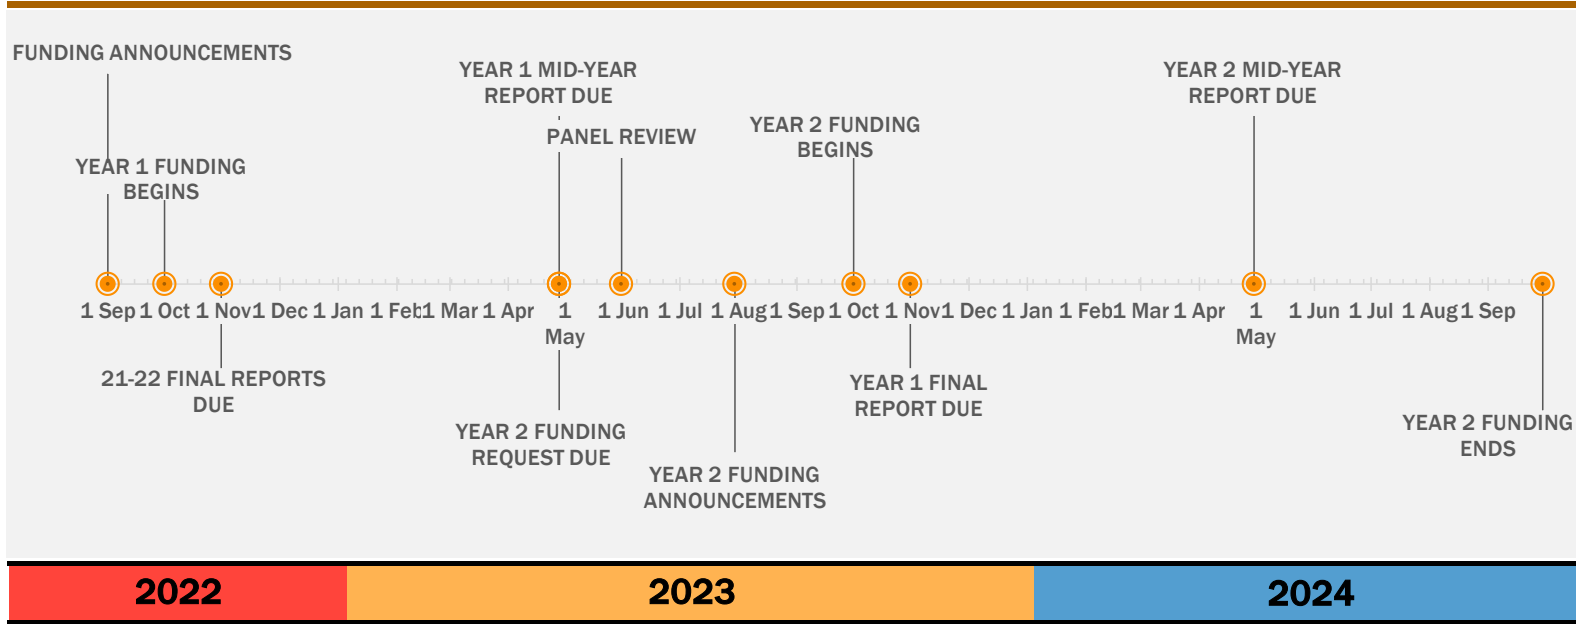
FUNDING ANNOUNCEMENTS

YEAR 1 FUNDING BEGINS

YEAR 1 MID-YEAR REPORT DUE

PANEL REVIEW

YEAR 2 FUNDING BEGINS

YEAR 2 MID-YEAR REPORT DUE

1 Sep 1 Oct 1 Nov 1 Dec 1 Jan 1 Feb 1 Mar 1 Apr 1 May 1 Jun 1 Jul 1 Aug 1 Sep 1 Oct 1 Nov 1 Dec 1 Jan 1 Feb 1 Mar 1 Apr 1 May 1 Jun 1 Jul 1 Aug 1 Sep

21-22 FINAL REPORTS DUE

YEAR 2 FUNDING REQUEST DUE

YEAR 2 FUNDING ANNOUNCEMENTS

YEAR 1 FINAL REPORT DUE

YEAR 2 FUNDING ENDS

2022

2023

2024